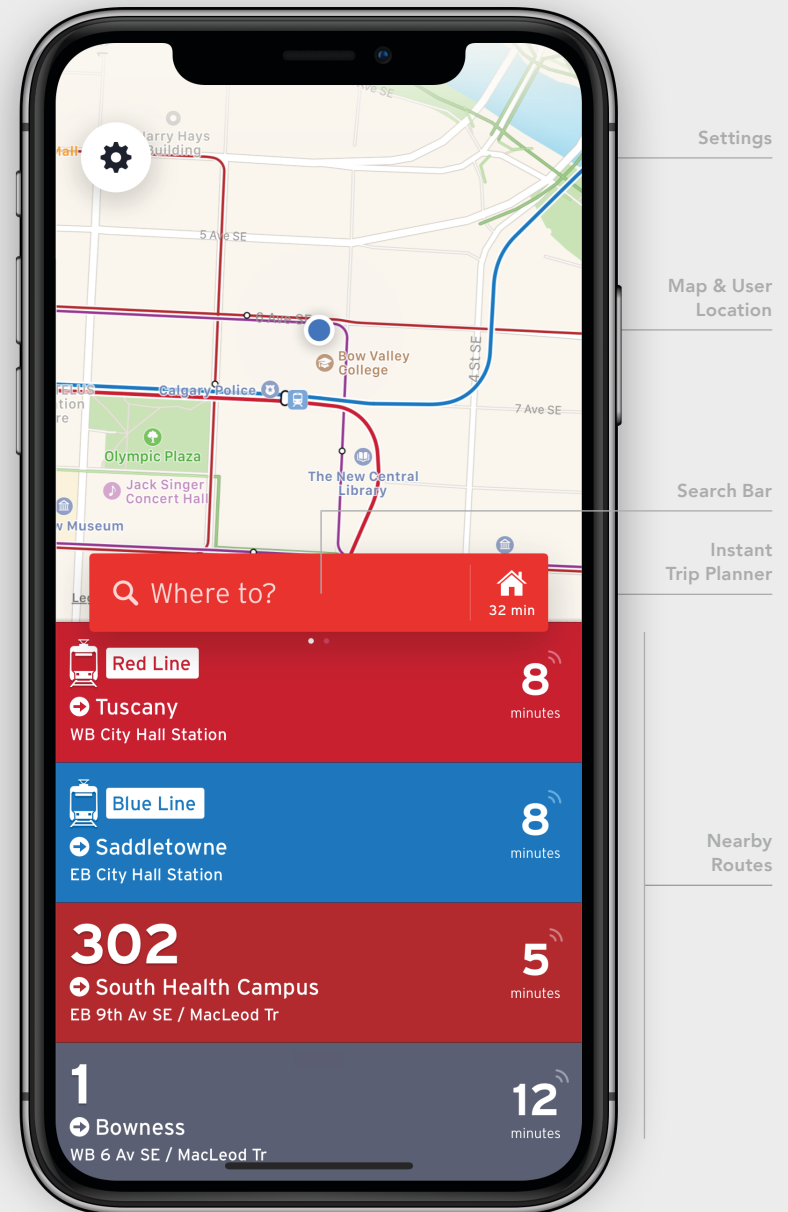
Harry Hays Building

5 Ave SE

6 Ave SE

Bow Valley College

Calgary Police

4 St SE

7 Ave SE

Olympic Plaza

Jack Singer Concert Hall

The New Central Library

w Museum

Where to?

32 min

Red Line

Tuscany

WB City Hall Station

8 minutes

Blue Line

Saddletowne

EB City Hall Station

8 minutes

302

South Health Campus

EB 9th Av SE / MacLeod Tr

5 minutes

1

Bowness

WB 6 Av SE / MacLeod Tr

12 minutes

Settings

Map & User Location

Search Bar

Instant Trip Planner

Nearby Routes